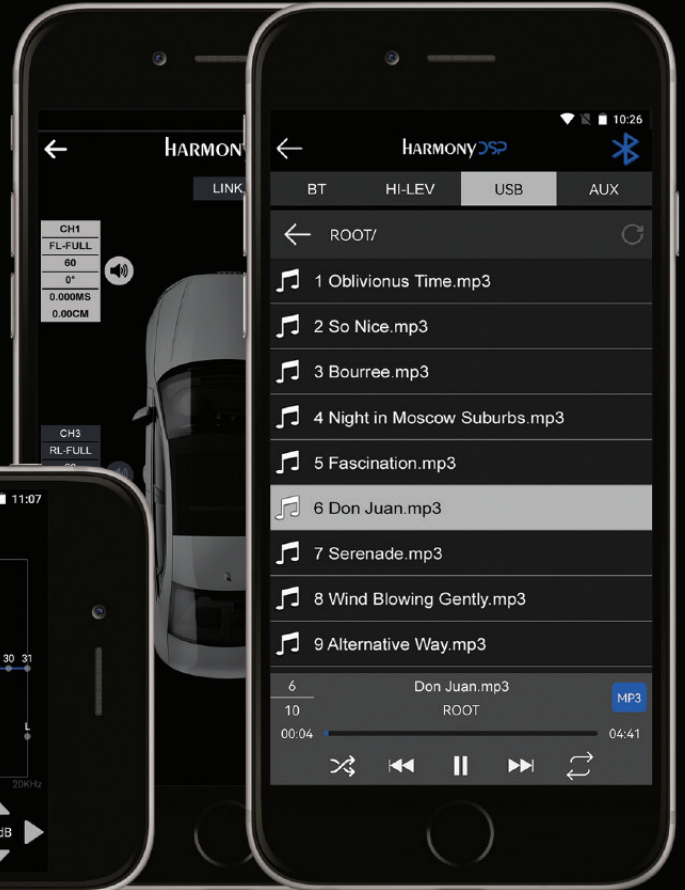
HARMON

LINK

CH1
FL-FULL
60
0°
0.000MS
0.00CM

CH3
RL-FULL

11:07

30 31

L

20KHz

dB

10:26

HARMONY DSP

BT
HI-LEV
USB
AUX

ROOT/

1 Oblivionus Time.mp3
2 So Nice.mp3
3 Bourree.mp3
4 Night in Moscow Suburbs.mp3
5 Fascination.mp3
6 Don Juan.mp3
7 Serenade.mp3
8 Wind Blowing Gently.mp3
9 Alternative Way.mp3

6
10
Don Juan.mp3
ROOT
MP3
00:04
04:41